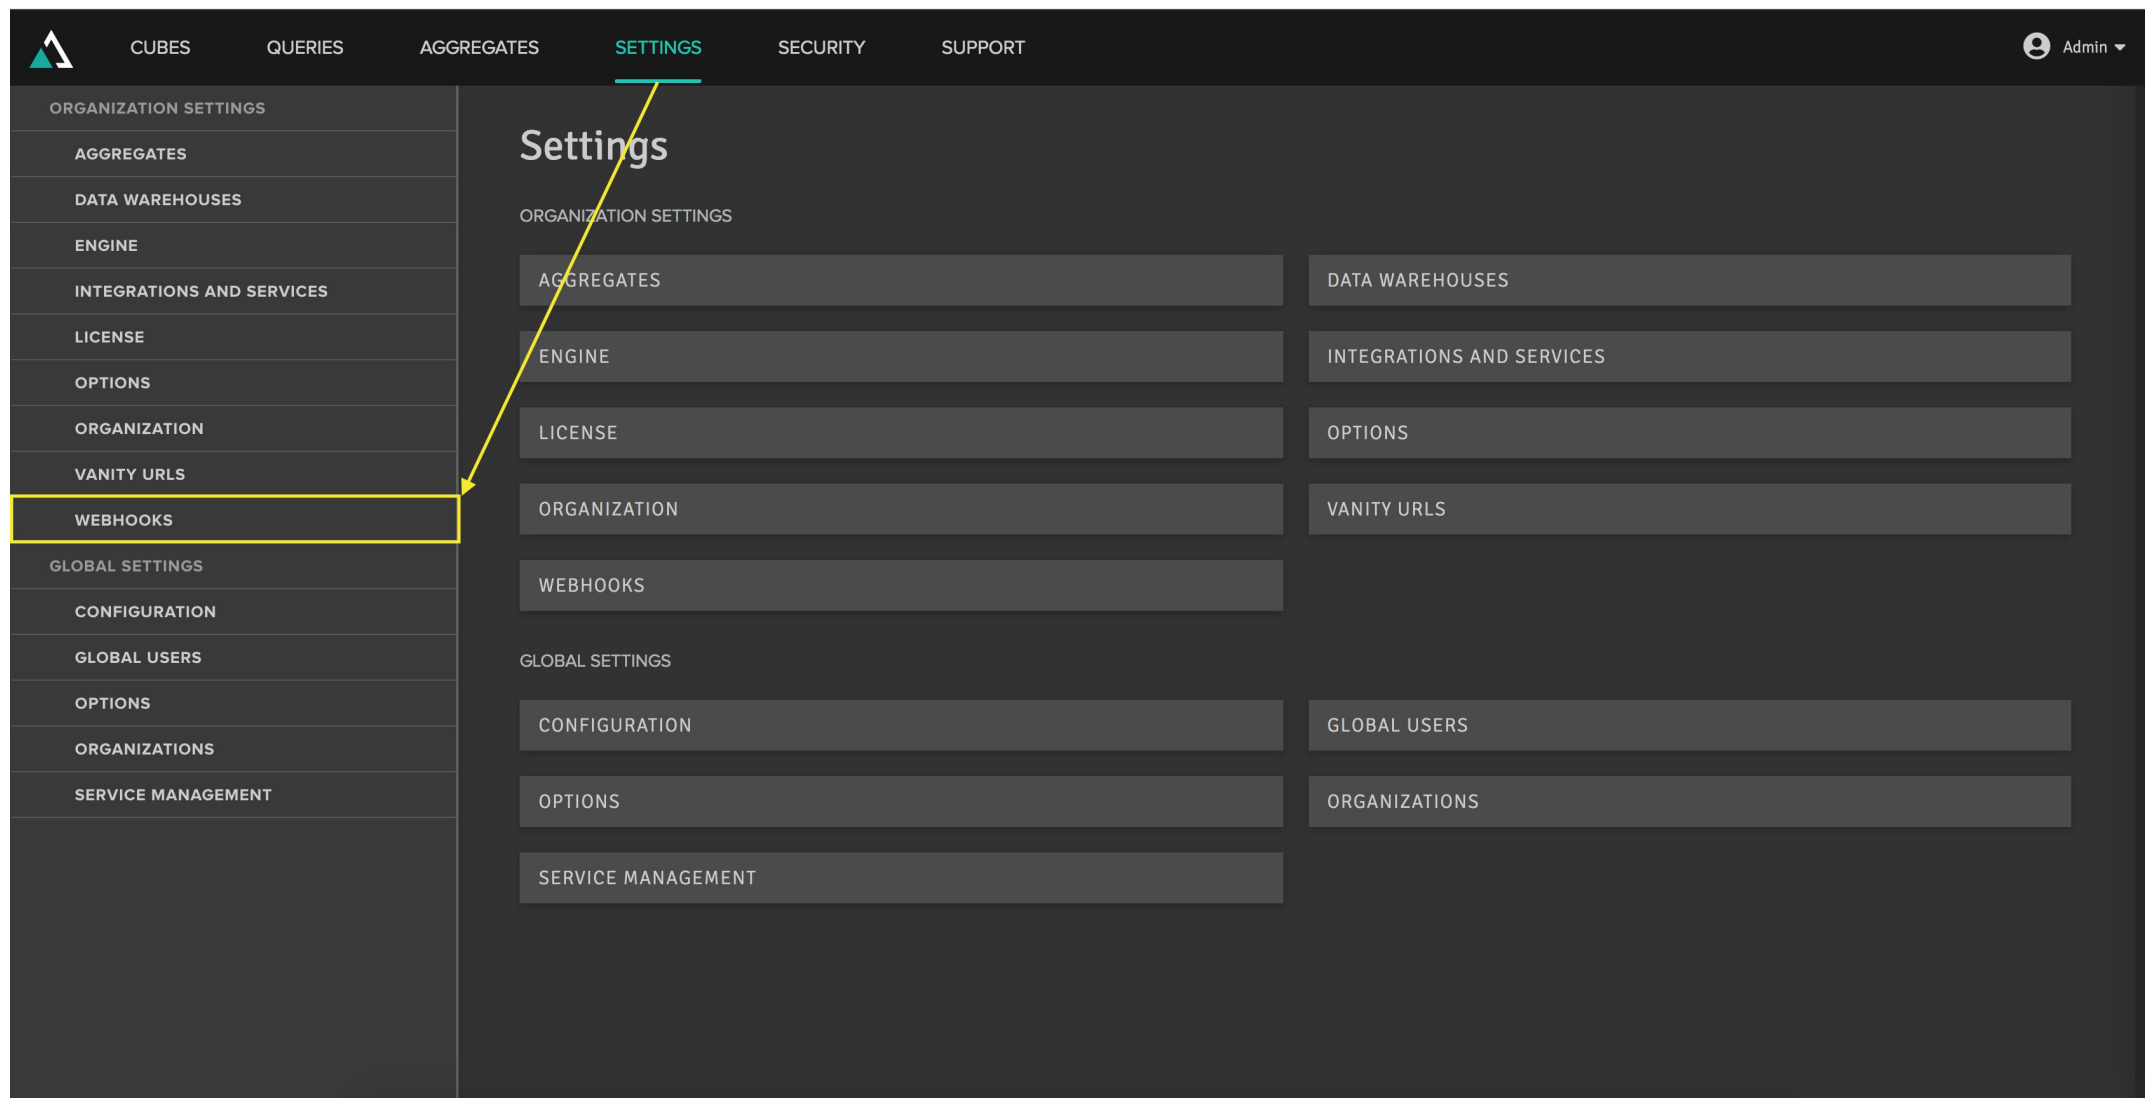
CUBES QUERIES AGGREGATES SETTINGS SECURITY SUPPORT

Admin

ORGANIZATION SETTINGS
AGGREGATES
DATA WAREHOUSES
ENGINE
INTEGRATIONS AND SERVICES
LICENSE
OPTIONS
ORGANIZATION
VANITY URLS
WEBHOOKS
GLOBAL SETTINGS
CONFIGURATION
GLOBAL USERS
OPTIONS
ORGANIZATIONS
SERVICE MANAGEMENT

Settings

ORGANIZATION SETTINGS

AGGREGATES
DATA WAREHOUSES
ENGINE
INTEGRATIONS AND SERVICES
LICENSE
OPTIONS
ORGANIZATION
VANITY URLS
WEBHOOKS

GLOBAL SETTINGS

CONFIGURATION
GLOBAL USERS
OPTIONS
ORGANIZATIONS
SERVICE MANAGEMENT